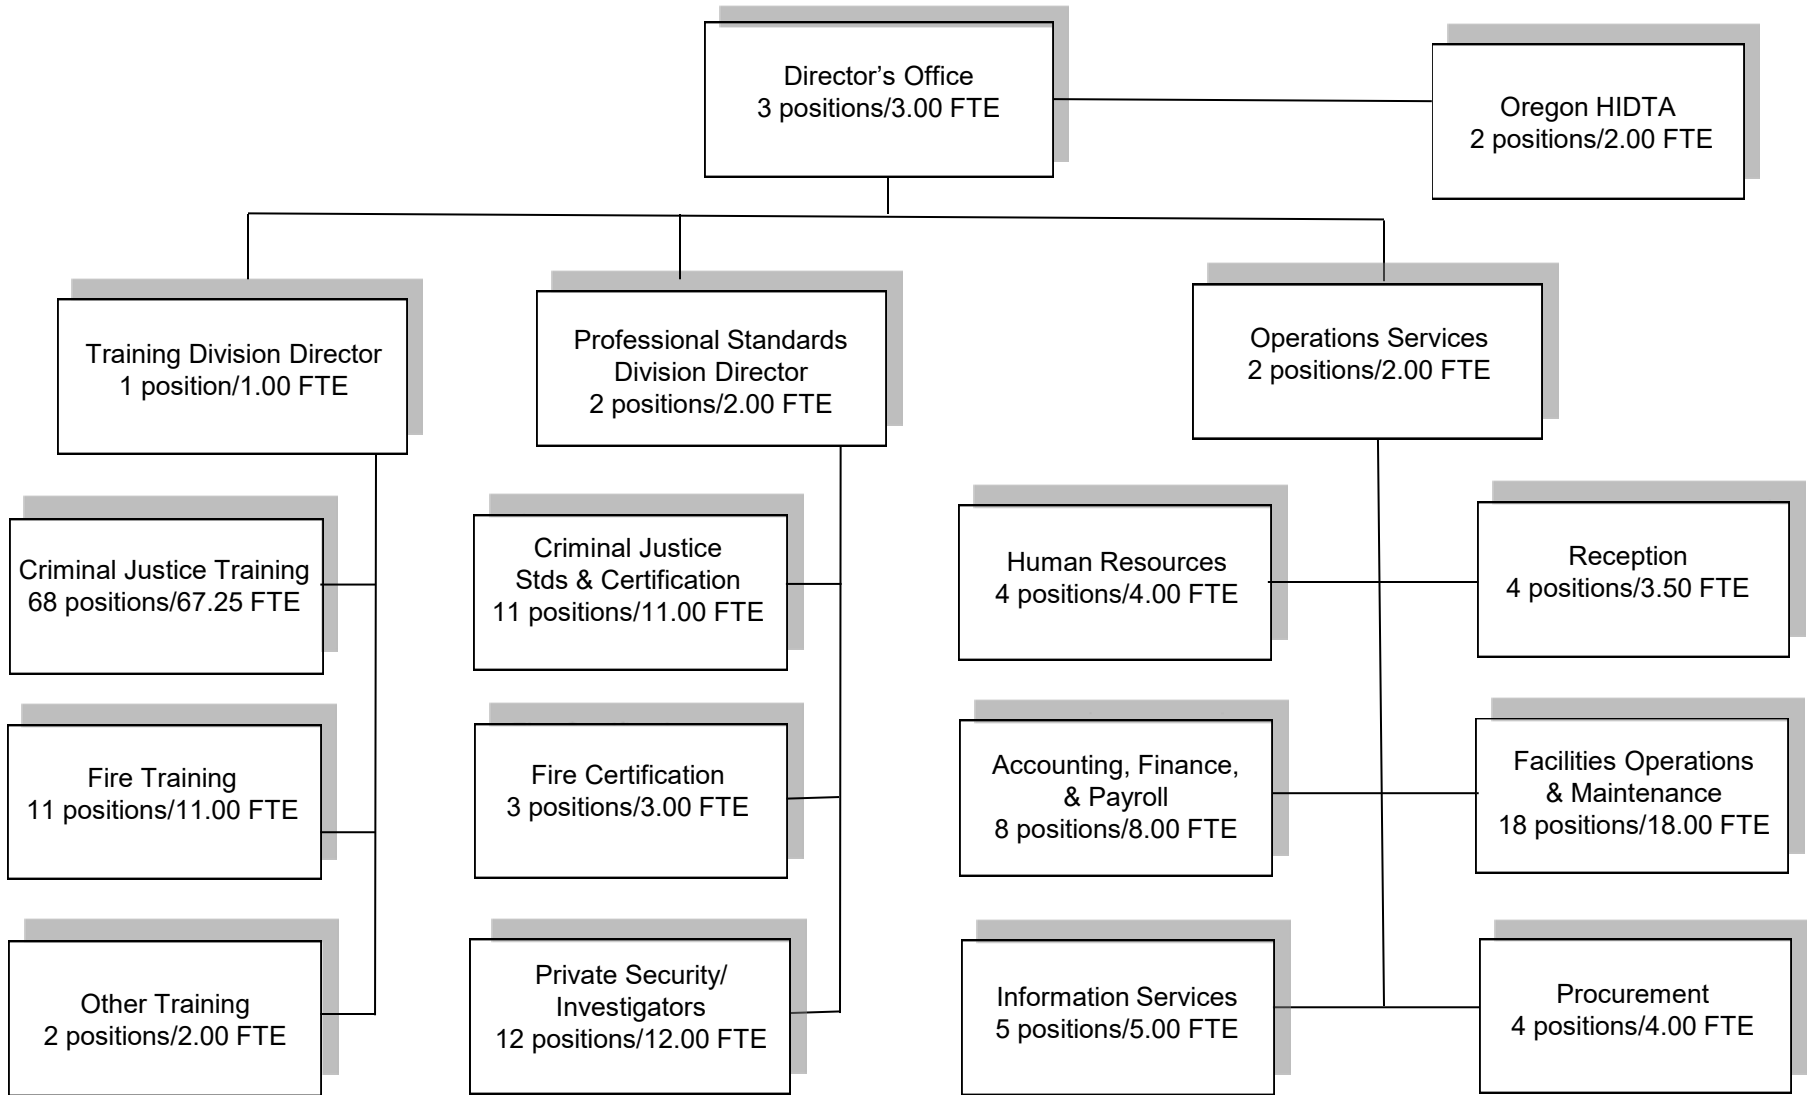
Director's Office
3 positions/3.00 FTE

Oregon HIDTA
2 positions/2.00 FTE

Training Division Director
1 position/1.00 FTE

Professional Standards Division Director
2 positions/2.00 FTE

Operations Services
2 positions/2.00 FTE

Criminal Justice Training
68 positions/67.25 FTE

Fire Training
11 positions/11.00 FTE

Other Training
2 positions/2.00 FTE

Criminal Justice Stds & Certification
11 positions/11.00 FTE

Fire Certification
3 positions/3.00 FTE

Private Security/ Investigators
12 positions/12.00 FTE

Human Resources
4 positions/4.00 FTE

Reception
4 positions/3.50 FTE

Accounting, Finance, & Payroll
8 positions/8.00 FTE

Facilities Operations & Maintenance
18 positions/18.00 FTE

Information Services
5 positions/5.00 FTE

Procurement
4 positions/4.00 FTE